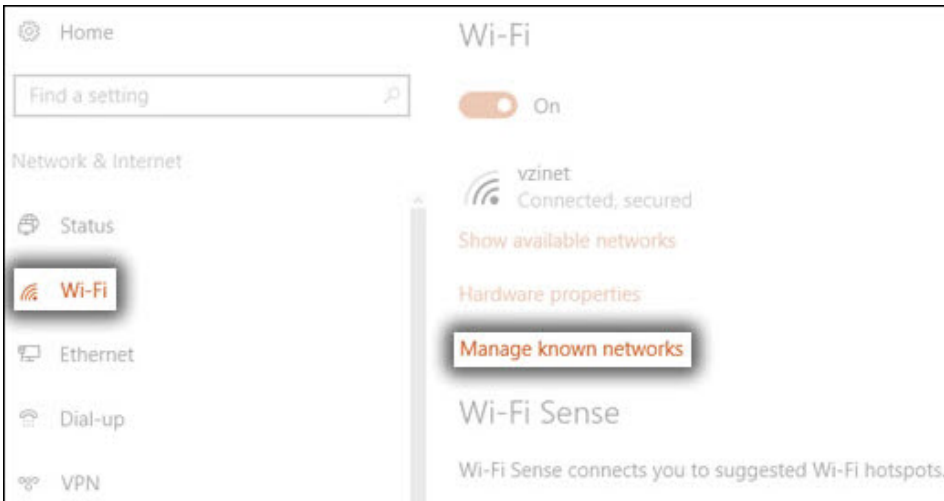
Home

Find a setting

Network & Internet

Status

Wi-Fi

Ethernet

Dial-up

VPN

Wi-Fi

On

vzinet
Connected, secured

Show available networks

Hardware properties

Manage known networks

Wi-Fi Sense

Wi-Fi Sense connects you to suggested Wi-Fi hotspots.